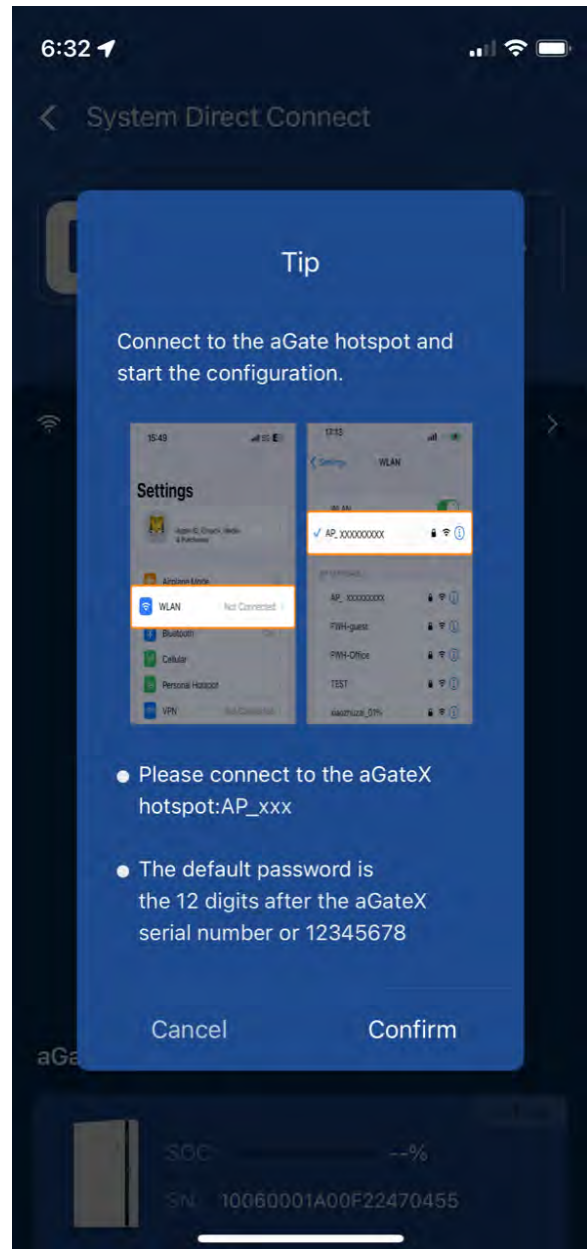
6:32

System Direct Connect

Tip

Connect to the aGate hotspot and start the configuration.

15:49

Settings

Apple ID, iCloud, Media & Purchases

Airplane Mode

WLAN Not Connected

Bluetooth On

Cellular

Personal Hotspot

VPN Not Connected

13:13

Settings WLAN

WLAN

✓ AP_XXXXXXXXX

MY NETWORKS

AP_XXXXXXXXX

FWH-guest

FWH-Office

TEST

xiaozhuzi_01%

● Please connect to the aGateX hotspot:AP_xxx

● The default password is the 12 digits after the aGateX serial number or 12345678

Cancel

Confirm

aGa

SOC --%

SN 10060001A00F22470455